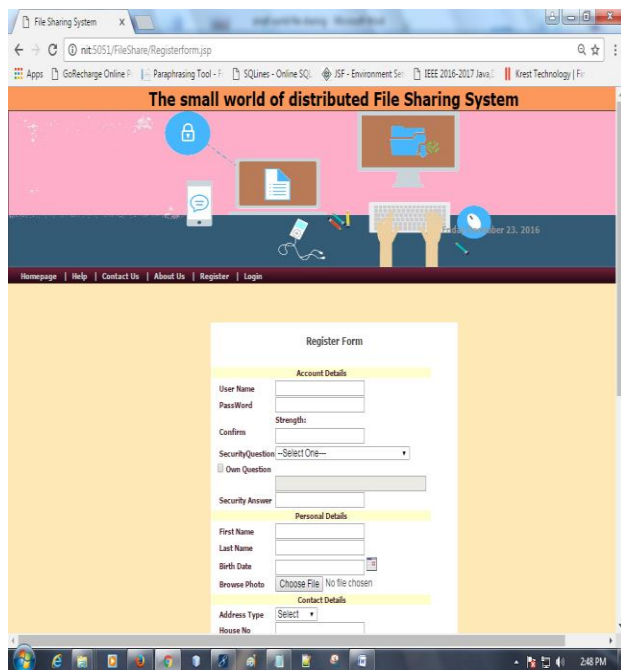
File Sharing System ×

nit:5051/FileShare/Registerform.jsp

Apps GoRecharge Online P Paraphrasing Tool - F SQLines - Online SQL JSF - Environment Se IEEE 2016-2017 Java.E Krest Technology | Fr

The small world of distributed File Sharing System

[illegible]day, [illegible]ber 23, 2016

Homepage | Help | Contact Us | About Us | Register | Login

Register Form

Account Details

User Name

PassWord

Strength:

Confirm

SecurityQuestion --Select One--

Own Question

Security Answer

Personal Details

First Name

Last Name

Birth Date

Browse Photo Choose File No file chosen

Contact Details

Address Type Select

House No

2:48 PM